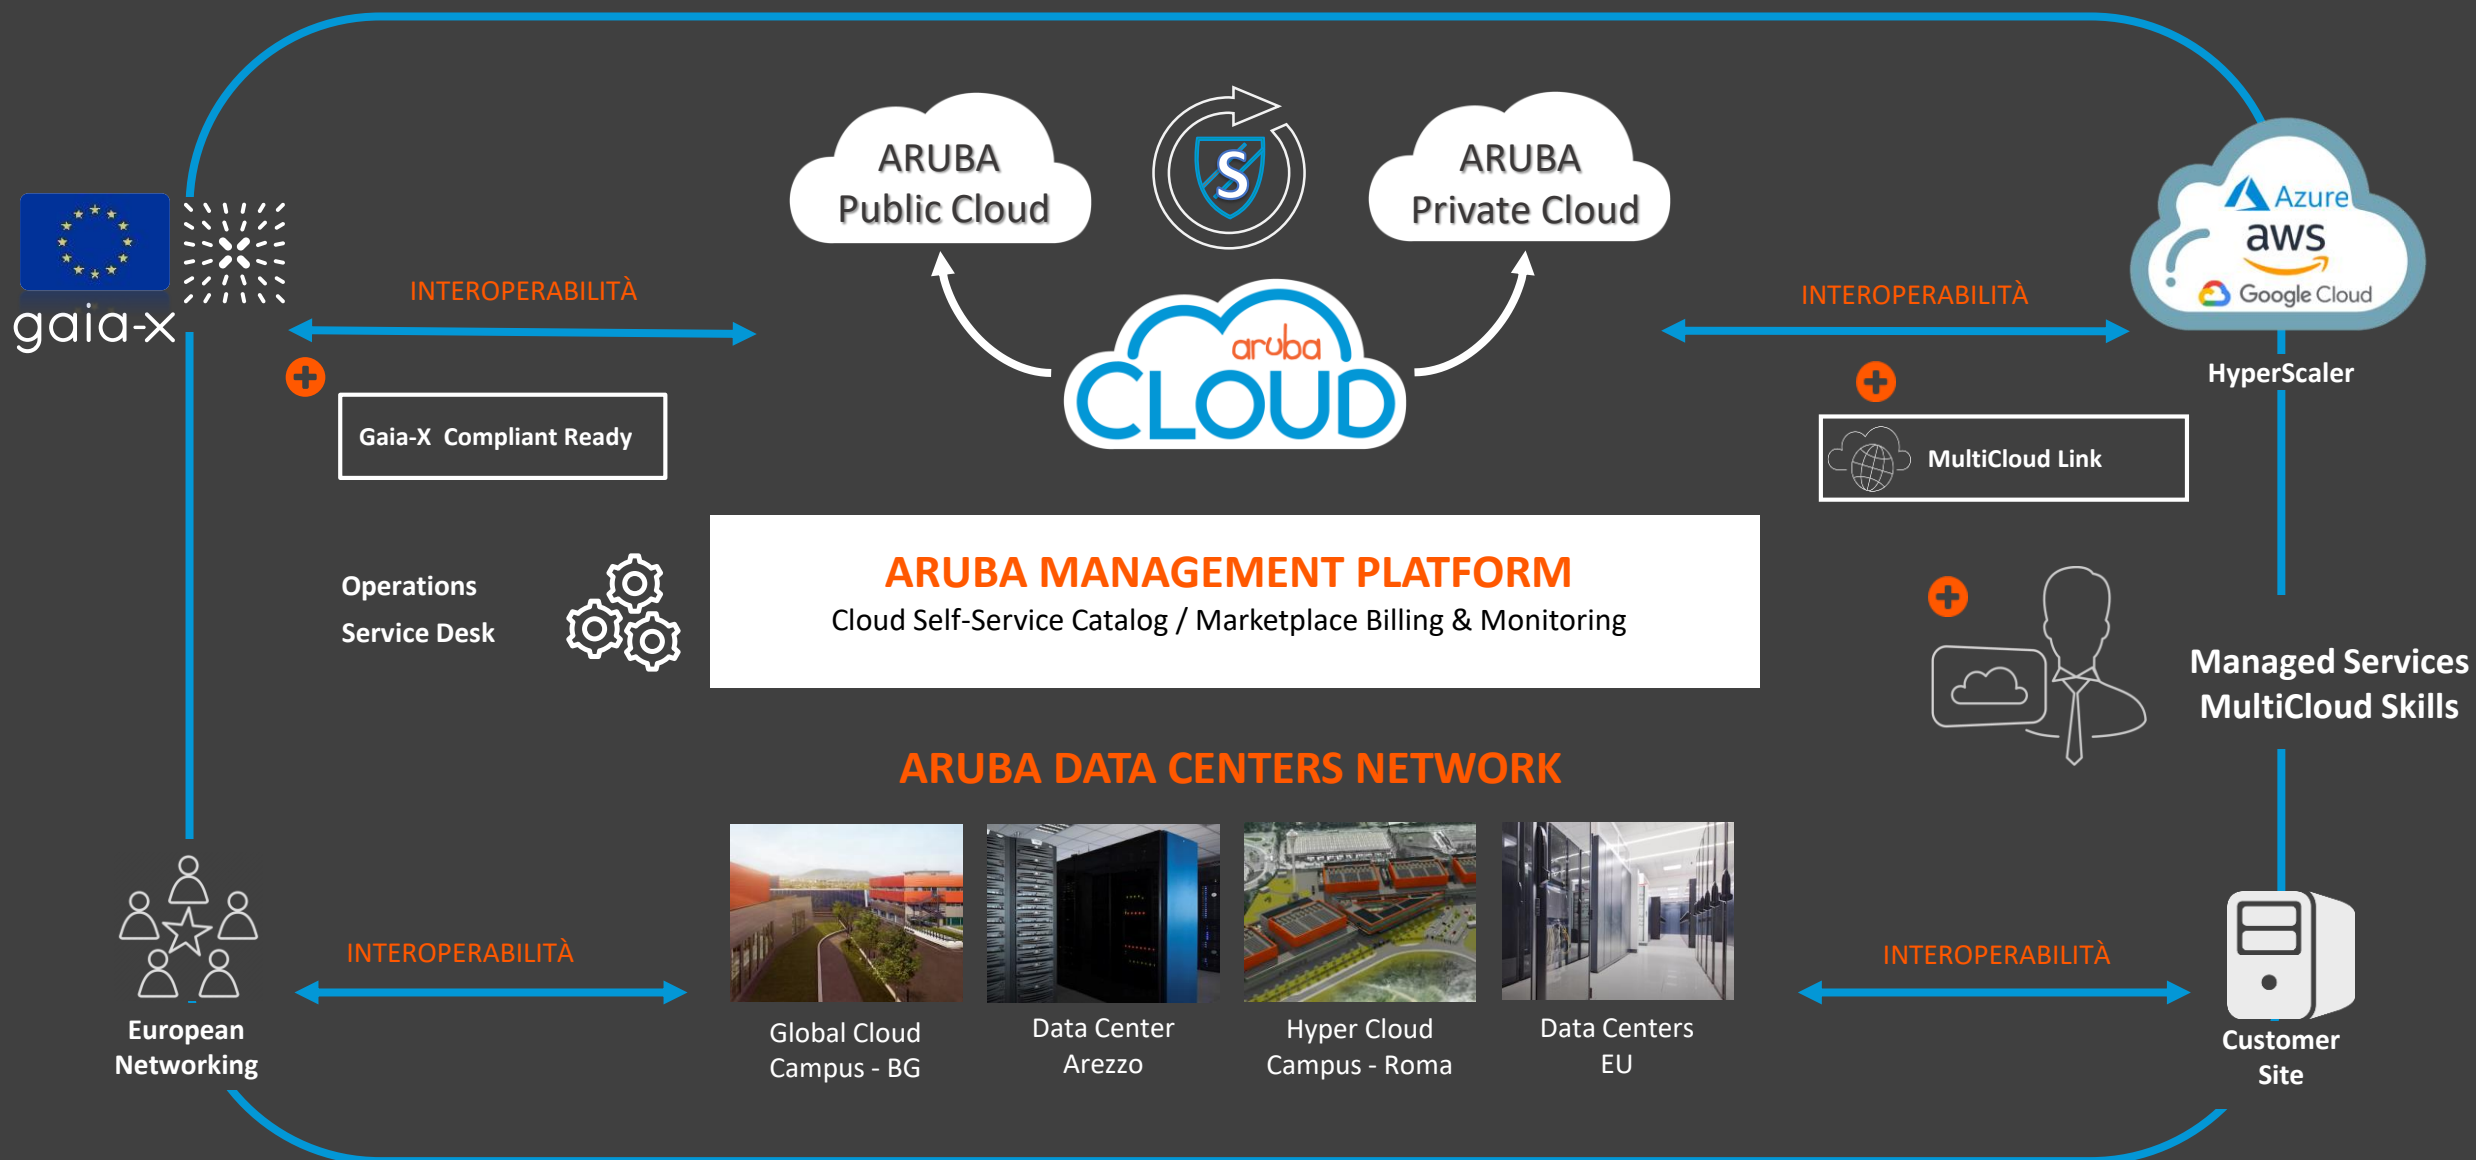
ARUBA Public Cloud

ARUBA Private Cloud

aruba CLOUD

gaia-x

INTEROPERABILITÀ

Gaia-X Compliant Ready

Azure
aws
Google Cloud

HyperScaler

INTEROPERABILITÀ

MultiCloud Link

Operations
Service Desk

ARUBA MANAGEMENT PLATFORM
Cloud Self-Service Catalog / Marketplace Billing & Monitoring

Managed Services
MultiCloud Skills

ARUBA DATA CENTERS NETWORK

European Networking

INTEROPERABILITÀ

Global Cloud Campus - BG

Data Center Arezzo

Hyper Cloud Campus - Roma

Data Centers EU

INTEROPERABILITÀ

Customer Site